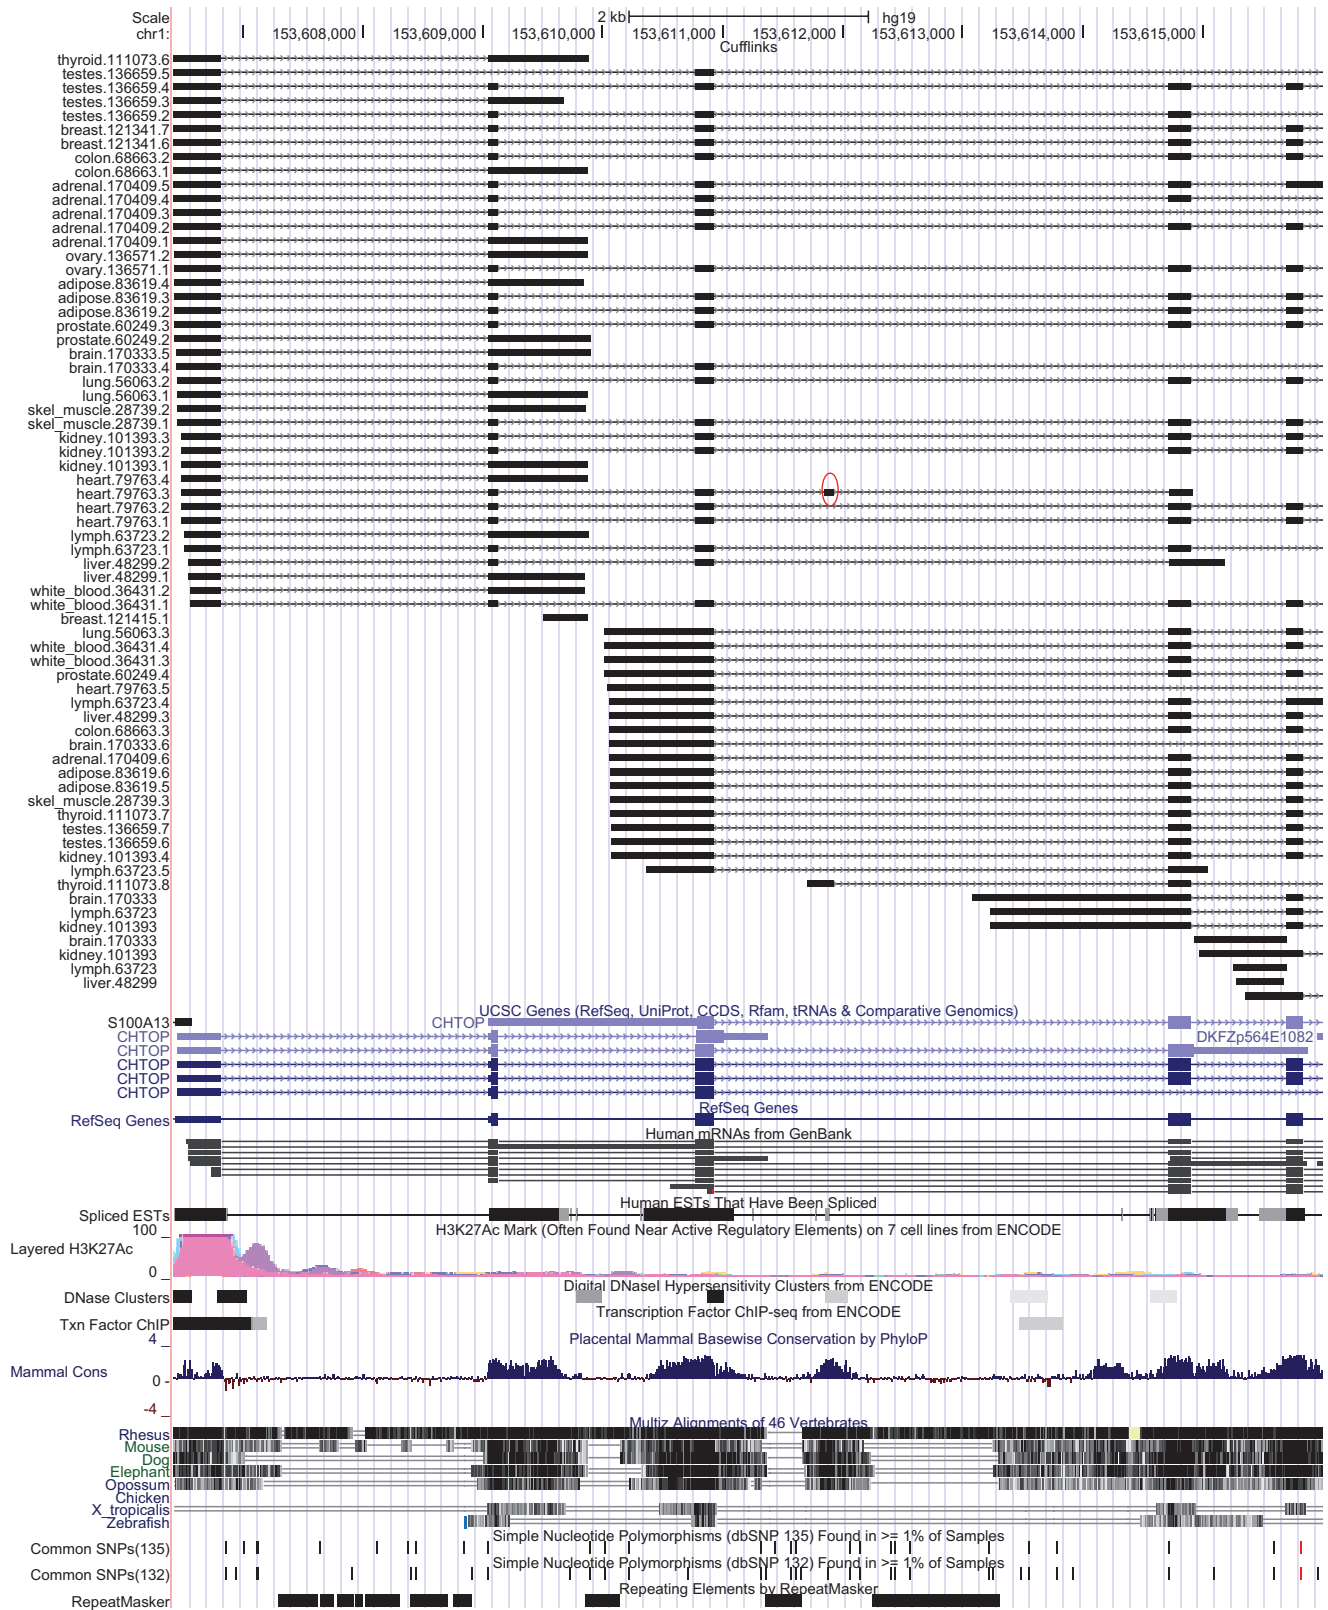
Scale
chr1:
2 kb
hg19
153,608,000 153,609,000 153,610,000 153,611,000 153,612,000 153,613,000 153,614,000 153,615,000
Cufflinks
thyroid.111073.6
testes.136659.5
testes.136659.4
testes.136659.3
testes.136659.2
breast.121341.7
breast.121341.6
colon.68663.2
colon.68663.1
adrenal.170409.5
adrenal.170409.4
adrenal.170409.3
adrenal.170409.2
adrenal.170409.1
ovary.136571.2
ovary.136571.1
adipose.83619.4
adipose.83619.3
adipose.83619.2
prostate.60249.3
prostate.60249.2
brain.170333.5
brain.170333.4
lung.56063.2
lung.56063.1
skel_muscle.28739.2
skel_muscle.28739.1
kidney.101393.3
kidney.101393.2
kidney.101393.1
heart.79763.4
heart.79763.3
heart.79763.2
heart.79763.1
lymph.63723.2
lymph.63723.1
liver.48299.2
liver.48299.1
white_blood.36431.2
white_blood.36431.1
breast.121415.1
lung.56063.3
white_blood.36431.4
white_blood.36431.3
prostate.60249.4
heart.79763.5
lymph.63723.4
liver.48299.3
colon.68663.3
brain.170333.6
adrenal.170409.6
adipose.83619.6
adipose.83619.5
skel_muscle.28739.3
thyroid.111073.7
testes.136659.7
testes.136659.6
kidney.101393.4
lymph.63723.5
thyroid.111073.8
brain.170333
lymph.63723
kidney.101393
brain.170333
kidney.101393
lymph.63723
liver.48299
UCSC Genes (RefSeq, UniProt, CCDS, Rfam, tRNAs & Comparative Genomics)
S100A13
CHTOP
CHTOP
CHTOP
CHTOP
CHTOP
CHTOP
DKFZp564E1082
RefSeq Genes
RefSeq Genes
Human mRNAs from GenBank
Human ESTs That Have Been Spliced
Spliced ESTs
100
H3K27Ac Mark (Often Found Near Active Regulatory Elements) on 7 cell lines from ENCODE
Layered H3K27Ac
0
Digital DNaseI Hypersensitivity Clusters from ENCODE
DNase Clusters
Transcription Factor ChIP-seq from ENCODE
Txn Factor ChIP
4
Placental Mammal Basewise Conservation by PhyloP
Mammal Cons
0
-4
Multiz Alignments of 46 Vertebrates
Rhesus
Mouse
Dog
Elephant
Opossum
Chicken
X_tropicalis
Zebrafish
Simple Nucleotide Polymorphisms (dbSNP 135) Found in >= 1% of Samples
Common SNPs(135)
Simple Nucleotide Polymorphisms (dbSNP 132) Found in >= 1% of Samples
Common SNPs(132)
Repeating Elements by RepeatMasker
RepeatMasker